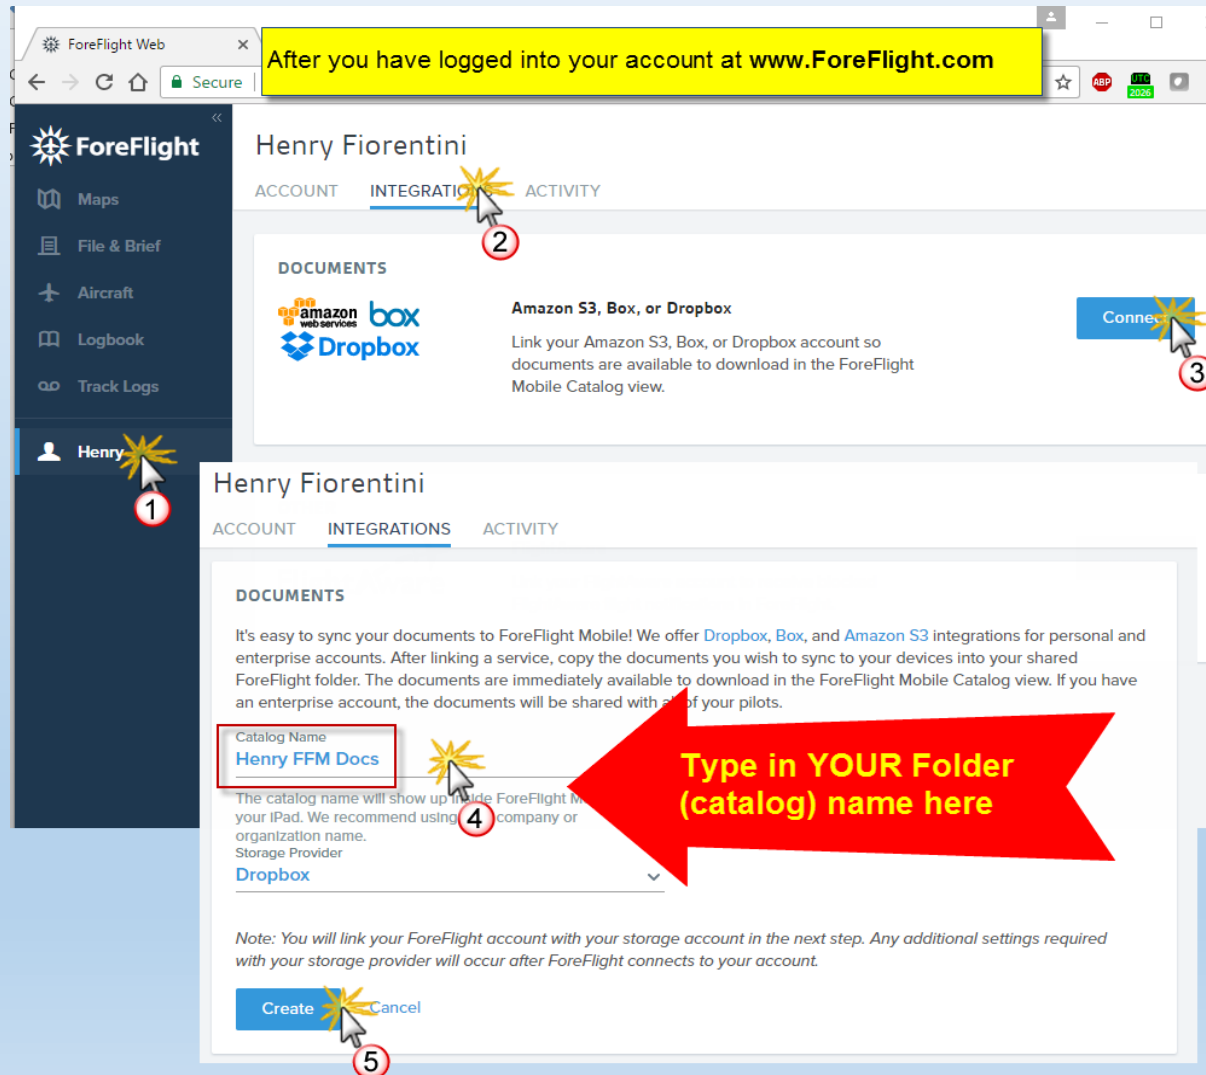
ForeFlight Web ×

Secure

After you have logged into your account at www.ForeFlight.com

ABP UTC 2026

ForeFlight

Maps

File & Brief

Aircraft

Logbook

Track Logs

Henry

1

Henry Fiorentini

ACCOUNT INTEGRATI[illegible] ACTIVITY

2

DOCUMENTS

amazon web services box Dropbox

Amazon S3, Box, or Dropbox

Link your Amazon S3, Box, or Dropbox account so documents are available to download in the ForeFlight Mobile Catalog view.

Conne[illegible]

3

Henry Fiorentini

ACCOUNT INTEGRATIONS ACTIVITY

DOCUMENTS

It's easy to sync your documents to ForeFlight Mobile! We offer Dropbox, Box, and Amazon S3 integrations for personal and enterprise accounts. After linking a service, copy the documents you wish to sync to your devices into your shared ForeFlight folder. The documents are immediately available to download in the ForeFlight Mobile Catalog view. If you have an enterprise account, the documents will be shared with a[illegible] of your pilots.

Catalog Name
Henry FFM Docs

Type in YOUR Folder (catalog) name here

The catalog name will show up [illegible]ide ForeFlight M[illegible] your iPad. We recommend using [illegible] company or organization name.

4

Storage Provider
Dropbox

Note: You will link your ForeFlight account with your storage account in the next step. Any additional settings required with your storage provider will occur after ForeFlight connects to your account.

Create Cancel

5